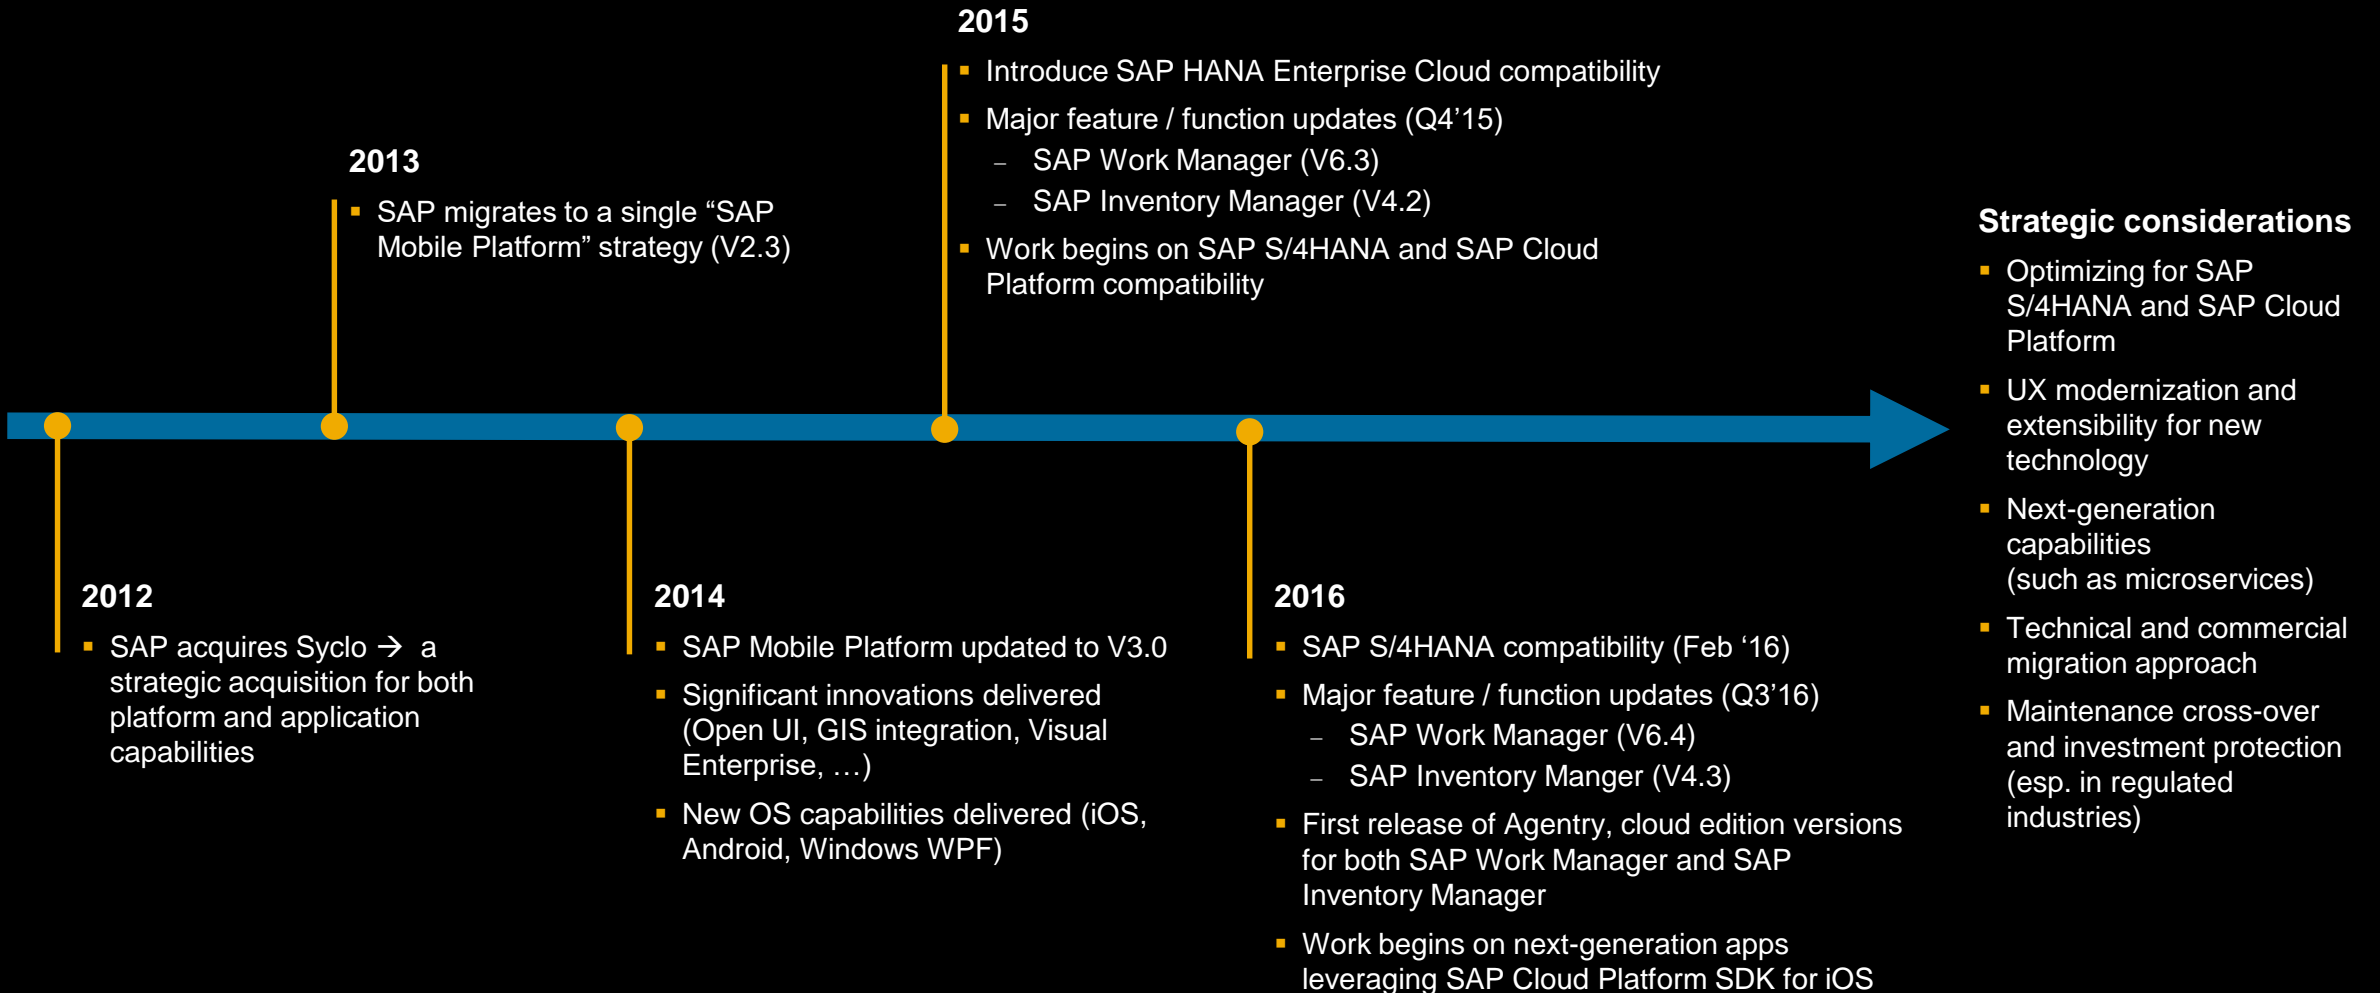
2015

- Introduce SAP HANA Enterprise Cloud compatibility
- Major feature / function updates (Q4'15)
  – SAP Work Manager (V6.3)
  – SAP Inventory Manager (V4.2)
- Work begins on SAP S/4HANA and SAP Cloud Platform compatibility

2013

- SAP migrates to a single "SAP Mobile Platform" strategy (V2.3)

Strategic considerations

- Optimizing for SAP S/4HANA and SAP Cloud Platform
- UX modernization and extensibility for new technology
- Next-generation capabilities (such as microservices)
- Technical and commercial migration approach
- Maintenance cross-over and investment protection (esp. in regulated industries)

2012

- SAP acquires Syclo → a strategic acquisition for both platform and application capabilities

2014

- SAP Mobile Platform updated to V3.0
- Significant innovations delivered (Open UI, GIS integration, Visual Enterprise, …)
- New OS capabilities delivered (iOS, Android, Windows WPF)

2016

- SAP S/4HANA compatibility (Feb '16)
- Major feature / function updates (Q3'16)
  – SAP Work Manager (V6.4)
  – SAP Inventory Manger (V4.3)
- First release of Agentry, cloud edition versions for both SAP Work Manager and SAP Inventory Manager
- Work begins on next-generation apps leveraging SAP Cloud Platform SDK for iOS